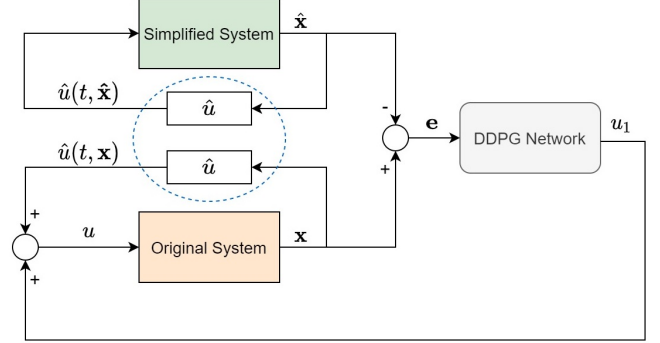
Simplified System

$\hat{\mathbf{x}}$

$\hat{u}(t, \hat{\mathbf{x}})$

$\hat{u}$

-

$\mathbf{e}$

DDPG Network

$u_1$

$\hat{u}(t, \mathbf{x})$

$\hat{u}$

+

+

$u$

Original System

$\mathbf{x}$

+